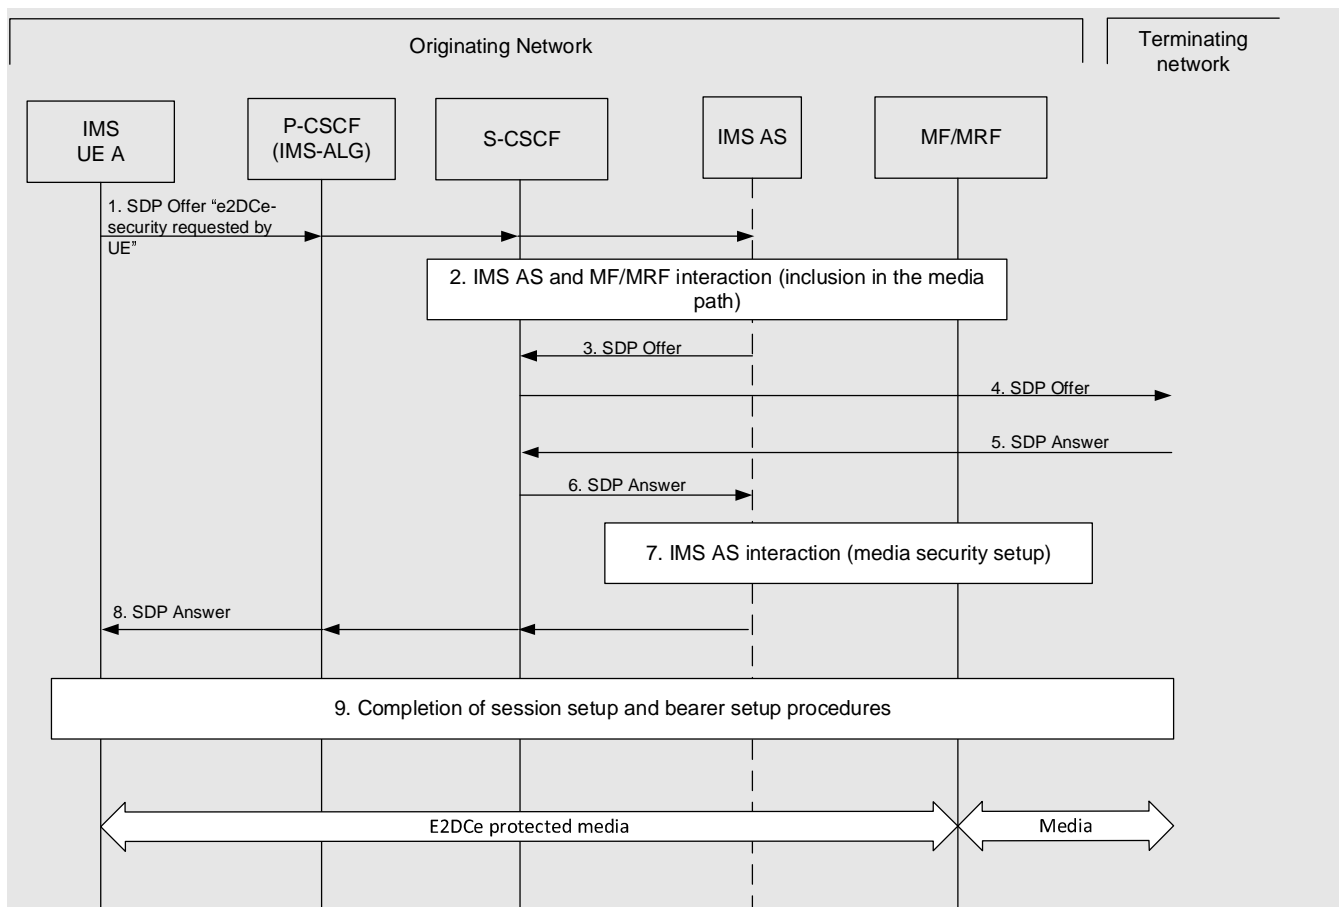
Originating Network

Terminating network

IMS UE A

P-CSCF (IMS-ALG)

S-CSCF

IMS AS

MF/MRF

1. SDP Offer "e2DCe-security requested by UE"

2. IMS AS and MF/MRF interaction (inclusion in the media path)

3. SDP Offer

4. SDP Offer

5. SDP Answer

6. SDP Answer

7. IMS AS interaction (media security setup)

8. SDP Answer

9. Completion of session setup and bearer setup procedures

E2DCe protected media

Media